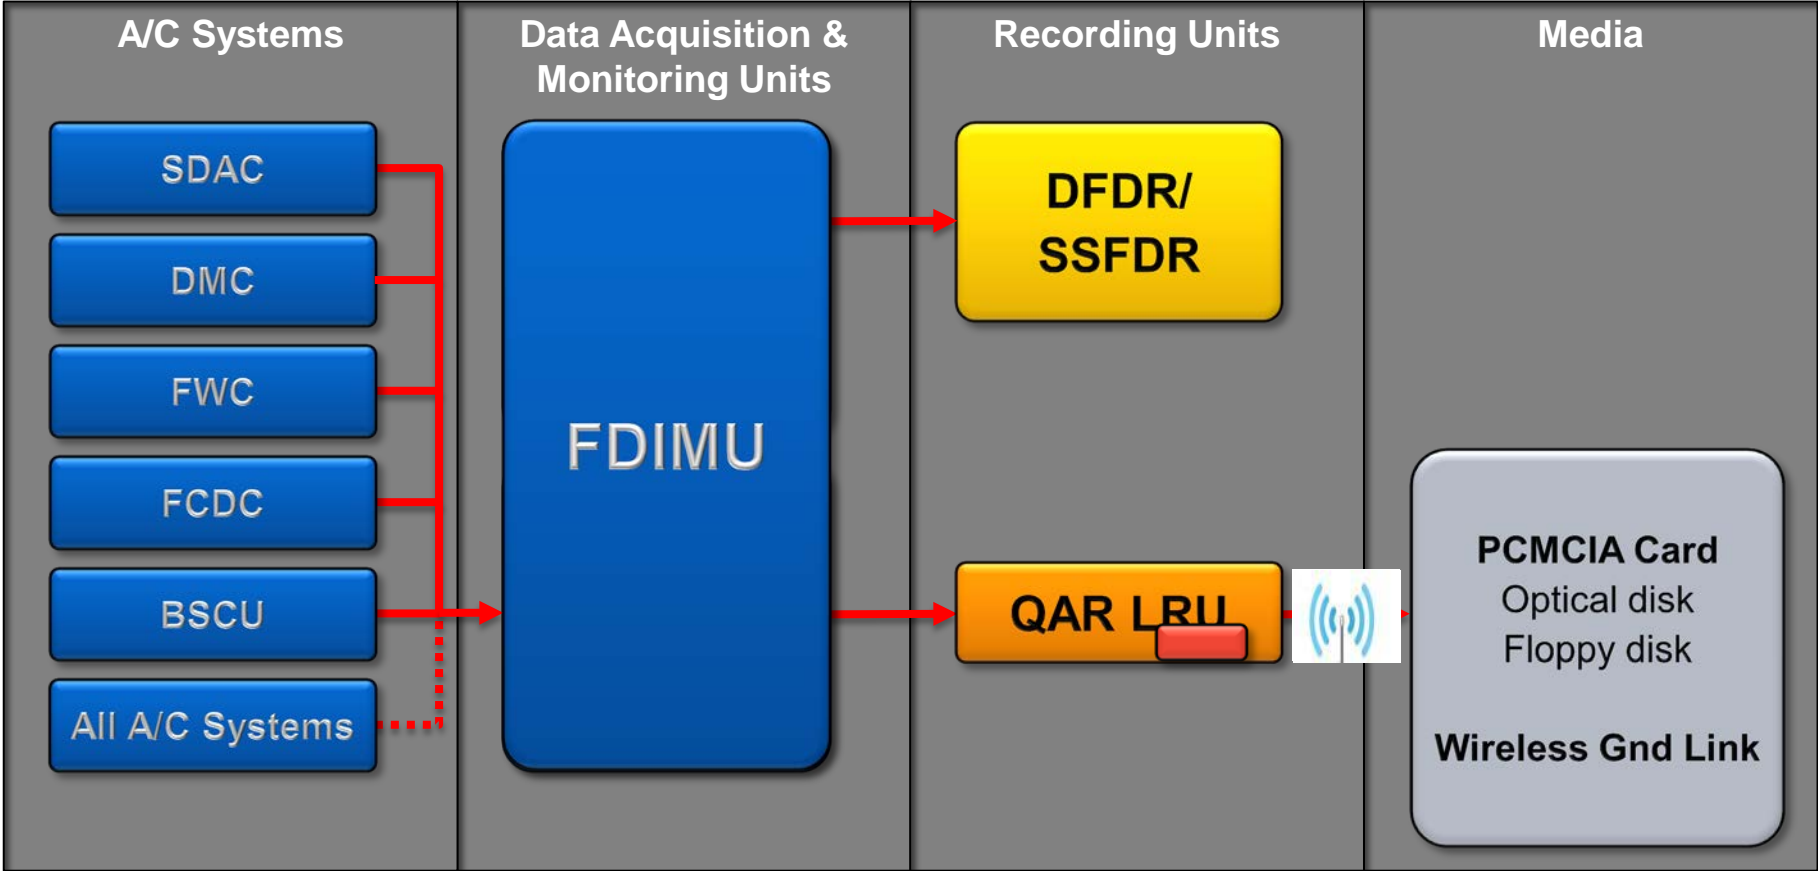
A/C Systems

Data Acquisition & Monitoring Units

Recording Units

Media

SDAC

DMC

FWC

FCDC

BSCU

All A/C Systems

FDIMU

DFDR/ SSFDR

QAR LRU

PCMCIA Card
Optical disk
Floppy disk

Wireless Gnd Link